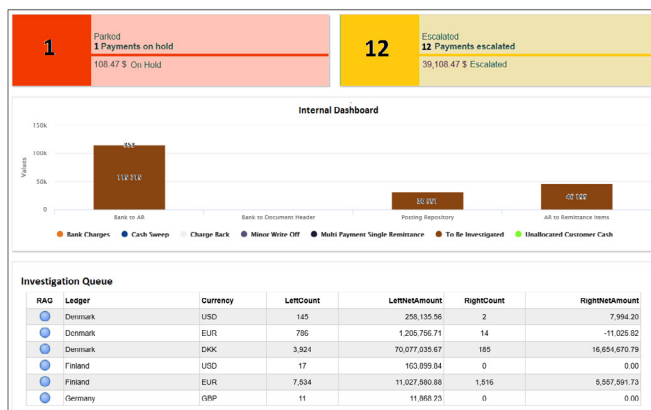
1

Parked
1 Payments on hold

108.47 $ On Hold

12

Escalated
12 Payments escalated

39,108.47 $ Escalated

Internal Dashboard

150k
100k
50k
0

Values

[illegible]
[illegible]
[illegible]
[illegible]
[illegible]

Bank to AR
Bank to Document Header
Posting Repository
AR to Remittance Items

Bank Charges
Cash Sweep
Charge Back
Minor Write Off
Multi Payment Single Remittance
To Be Invesigated
Unallocated Customer Cash

Investigation Queue

| RAG | Ledger | Currency | LeftCount | LeftNetAmount | RightCount | RightNetAmount |
|---|---|---|---|---|---|---|
| | Denmark | USD | 145 | 258,135.56 | 2 | 7,994.20 |
| | Denmark | EUR | 786 | 1,205,756.71 | 14 | -11,025.82 |
| | Denmark | DKK | 3,924 | 70,077,035.67 | 185 | 16,654,670.79 |
| | Finland | USD | 17 | 163,899.84 | 0 | 0.00 |
| | Finland | EUR | 7,534 | 11,027,580.88 | 1,516 | 5,557,591.73 |
| | Germany | GBP | 11 | 11,868.23 | 0 | 0.00 |